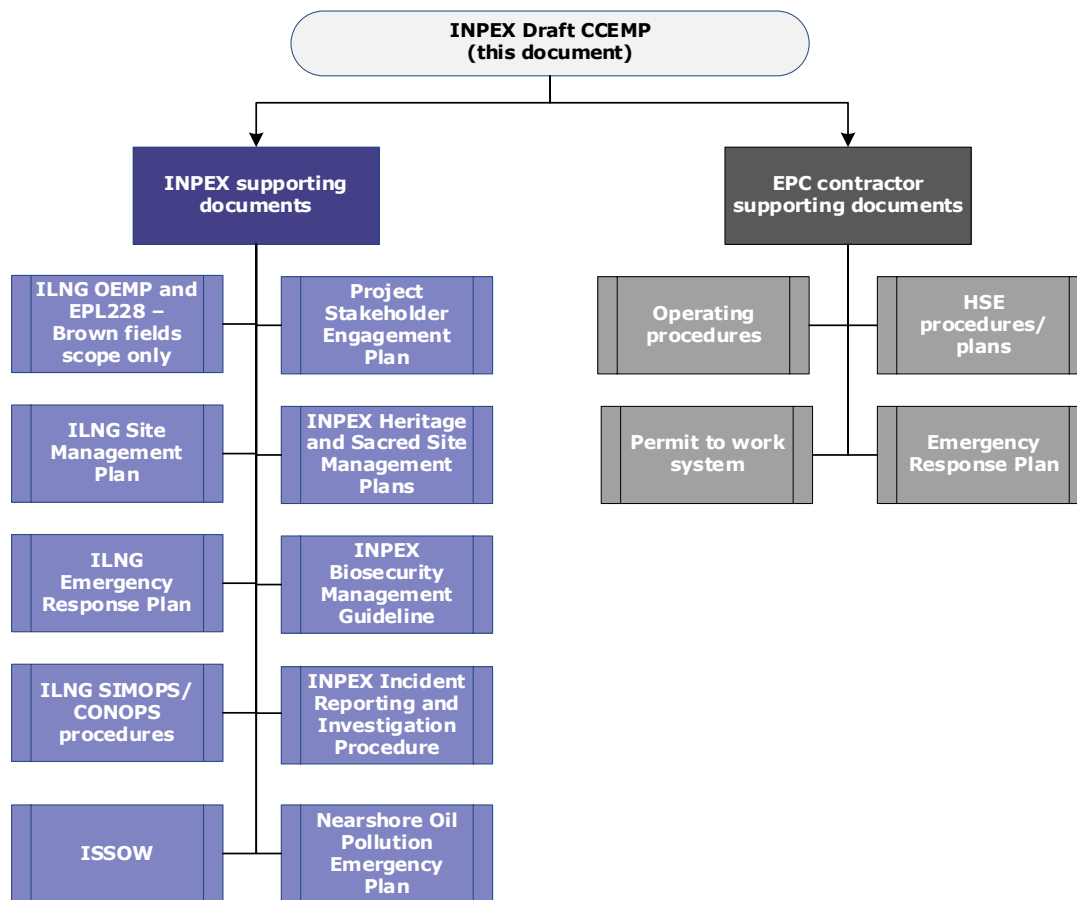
INPEX Draft CCEMP (this document)

INPEX supporting documents

ILNG OEMP and EPL228 – Brown fields scope only

Project Stakeholder Engagement Plan

ILNG Site Management Plan

INPEX Heritage and Sacred Site Management Plans

ILNG Emergency Response Plan

INPEX Biosecurity Management Guideline

ILNG SIMOPS/ CONOPS procedures

INPEX Incident Reporting and Investigation Procedure

ISSOW

Nearshore Oil Pollution Emergency Plan

EPC contractor supporting documents

Operating procedures

HSE procedures/ plans

Permit to work system

Emergency Response Plan